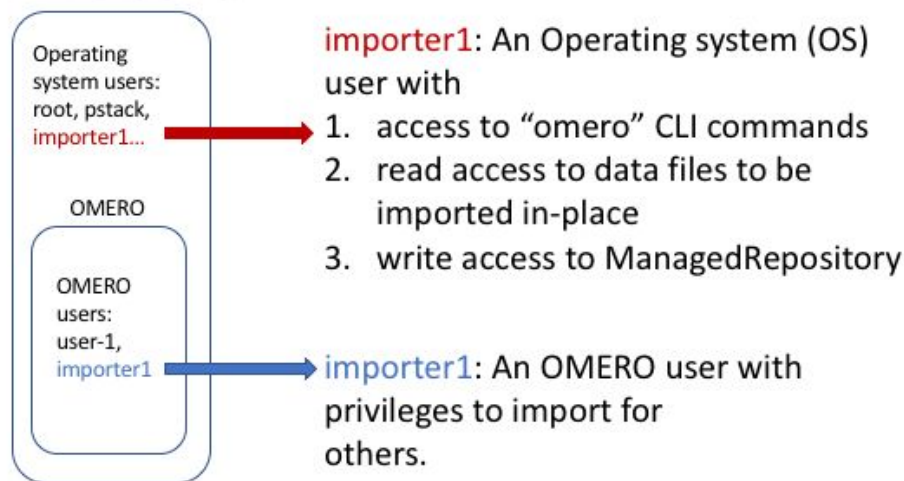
Operating system users: root, pstack, importer1...

OMERO

OMERO users: user-1, importer1

importer1: An Operating system (OS) user with
1. access to “omero” CLI commands
2. read access to data files to be imported in-place
3. write access to ManagedRepository

importer1: An OMERO user with privileges to import for others.